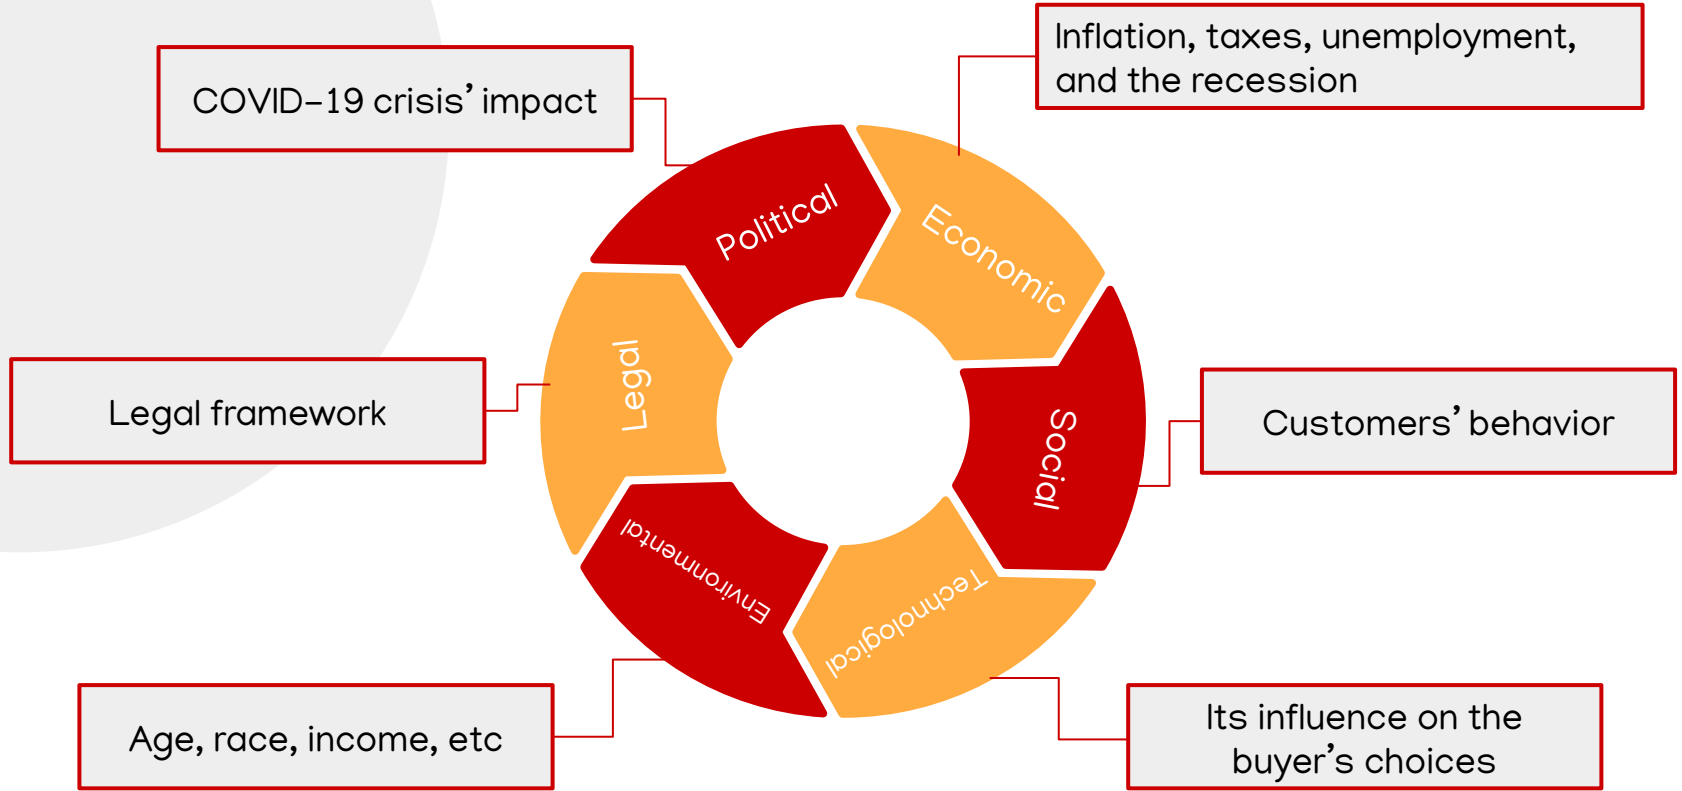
COVID-19 crisis' impact

Inflation, taxes, unemployment, and the recession

Political

Economic

Legal

Social

Environmental

Technological

Legal framework

Customers' behavior

Age, race, income, etc

Its influence on the buyer's choices